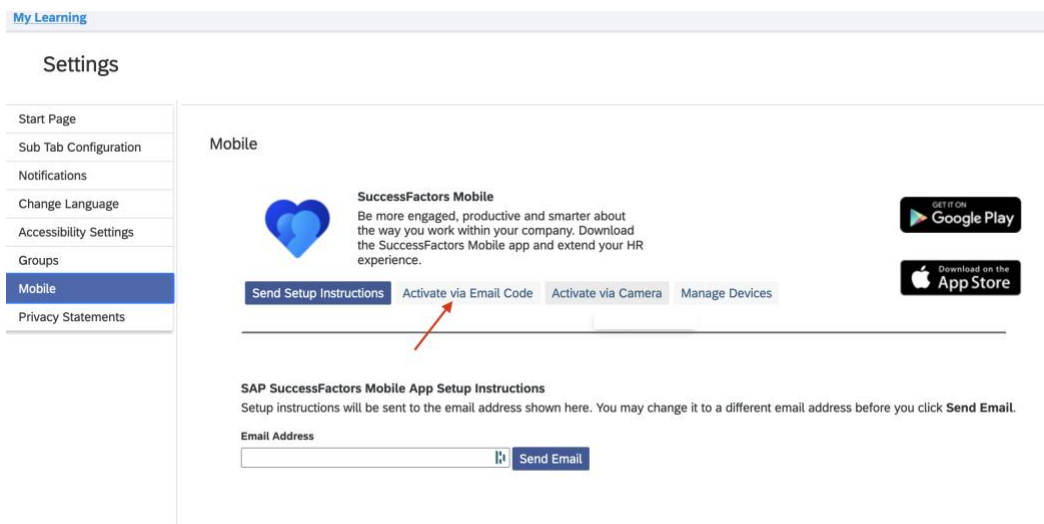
My Learning

Settings

Start Page
Sub Tab Configuration
Notifications
Change Language
Accessibility Settings
Groups
Mobile
Privacy Statements

Mobile

SuccessFactors Mobile
Be more engaged, productive and smarter about the way you work within your company. Download the SuccessFactors Mobile app and extend your HR experience.

GET IT ON
Google Play

Download on the
App Store

Send Setup Instructions
Activate via Email Code
Activate via Camera
Manage Devices

SAP SuccessFactors Mobile App Setup Instructions
Setup instructions will be sent to the email address shown here. You may change it to a different email address before you click **Send Email**.

Email Address

Send Email